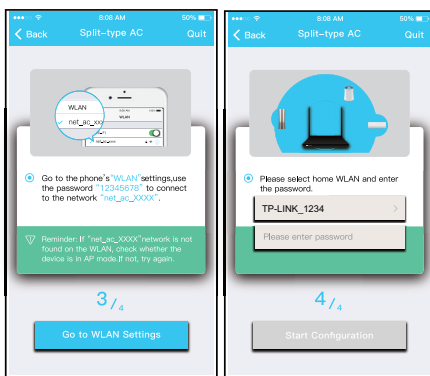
8:06 AM 50%
Back Split-type AC Quit

WLAN
WLAN
net_ac_XXX

Go to the phone's "WLAN" settings,use the password "12345678" to connect to the network "net_ac_XXXX".

Reminder: If "net_ac_XXXX"network is not found on the WLAN, check whether the device is in AP mode.If not, try again.

3/4

Go to WLAN Settings

8:06 AM 50%
Back Split-type AC Quit

Please select home WLAN and enter the password.

TP-LINK_1234

Please enter password

4/4

Start Configuration